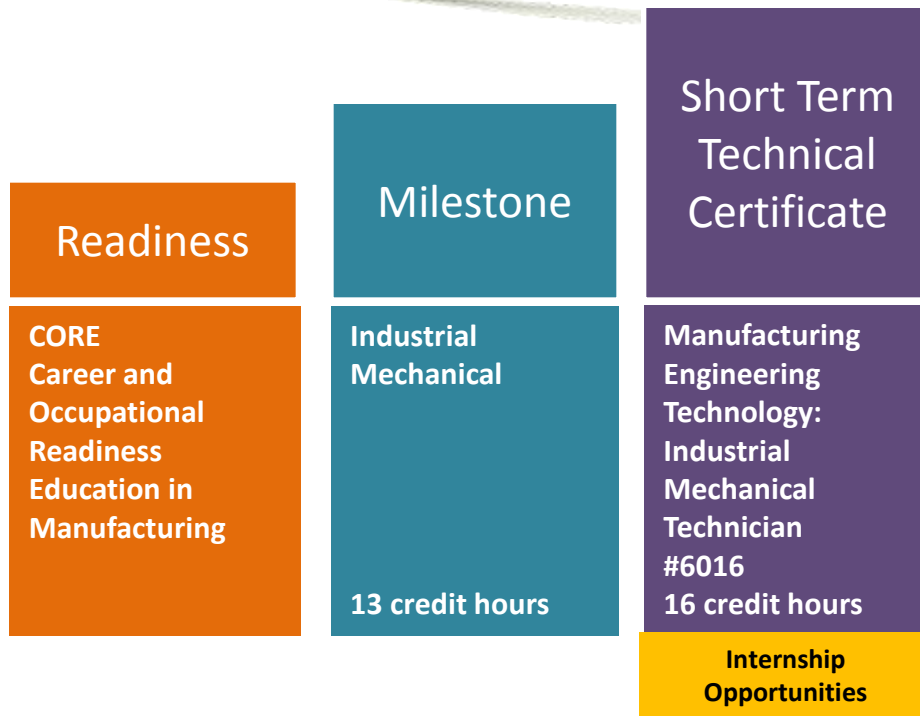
Readiness

CORE
Career and Occupational Readiness Education in Manufacturing

Milestone

Industrial Mechanical

13 credit hours

Short Term Technical Certificate

Manufacturing Engineering Technology: Industrial Mechanical Technician #6016
16 credit hours

Internship Opportunities